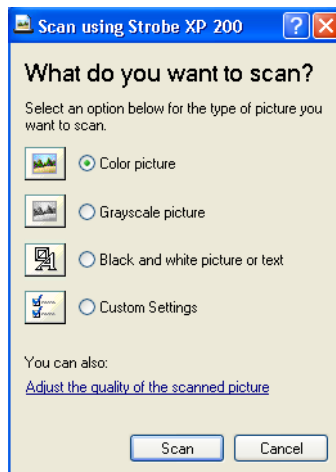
Scan using Strobe XP 200

What do you want to scan?

Select an option below for the type of picture you want to scan.

Color picture

Grayscale picture

Black and white picture or text

Custom Settings

You can also:

Adjust the quality of the scanned picture

Scan

Cancel